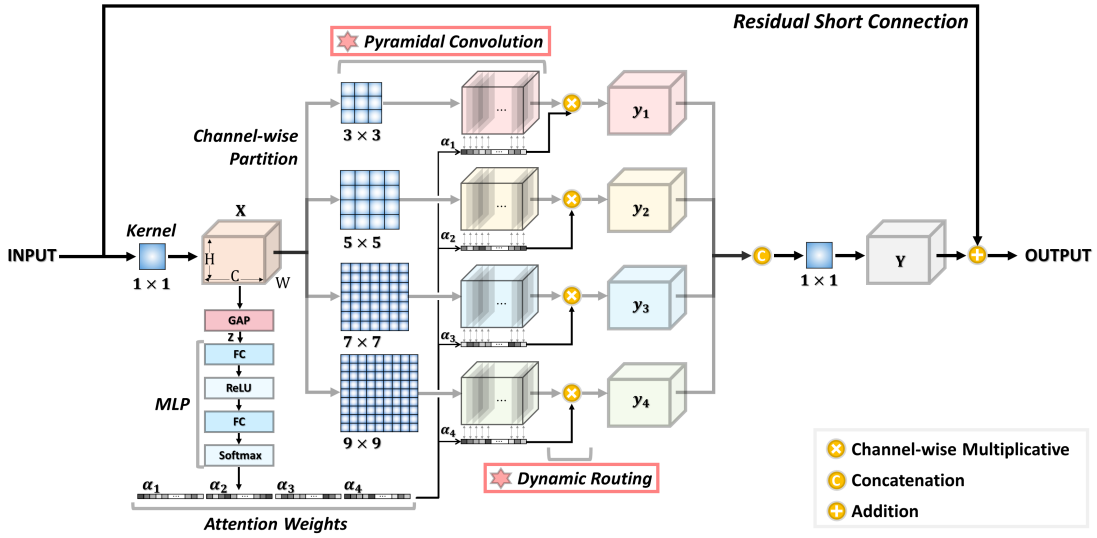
Residual Short Connection

Pyramidal Convolution

Channel-wise Partition

$3 \times 3$

$5 \times 5$

$7 \times 7$

$9 \times 9$

Kernel

$1 \times 1$

X

H

C

W

INPUT

GAP

Z

FC

ReLU

FC

Softmax

MLP

$\alpha_1$ $\alpha_2$ $\alpha_3$ $\alpha_4$

Attention Weights

$\alpha_1$

$\alpha_2$

$\alpha_3$

$\alpha_4$

...

$y_1$

$y_2$

$y_3$

$y_4$

Dynamic Routing

C

$1 \times 1$

Y

OUTPUT

Channel-wise Multiplicative

Concatenation

Addition